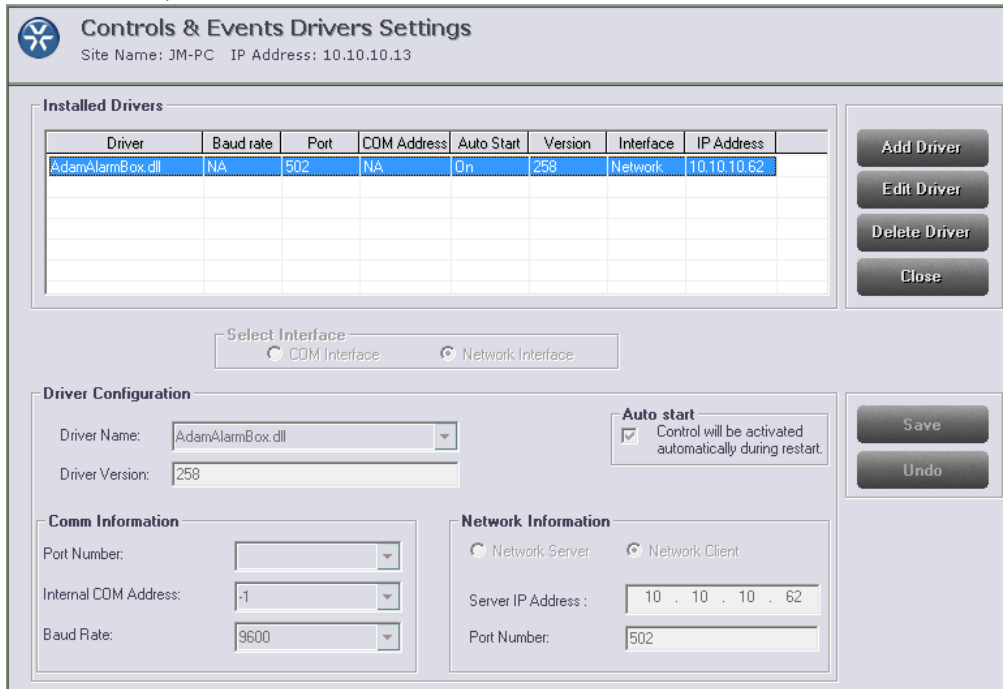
Controls & Events Drivers Settings
Site Name: JM-PC IP Address: 10.10.10.13

Installed Drivers

| Driver | Baud rate | Port | COM Address | Auto Start | Version | Interface | IP Address |
|---|---|---|---|---|---|---|---|
| AdamAlarmBox.dll | NA | 502 | NA | On | 258 | Network | 10.10.10.62 |

Add Driver
Edit Driver
Delete Driver
Close

Select Interface
COM Interface
Network Interface

Driver Configuration
Driver Name: AdamAlarmBox.dll
Driver Version: 258

Auto start
Control will be activated automatically during restart.

Save
Undo

Comm Information
Port Number:
Internal COM Address: -1
Baud Rate: 9600

Network Information
Network Server
Network Client
Server IP Address : 10 . 10 . 10 . 62
Port Number: 502